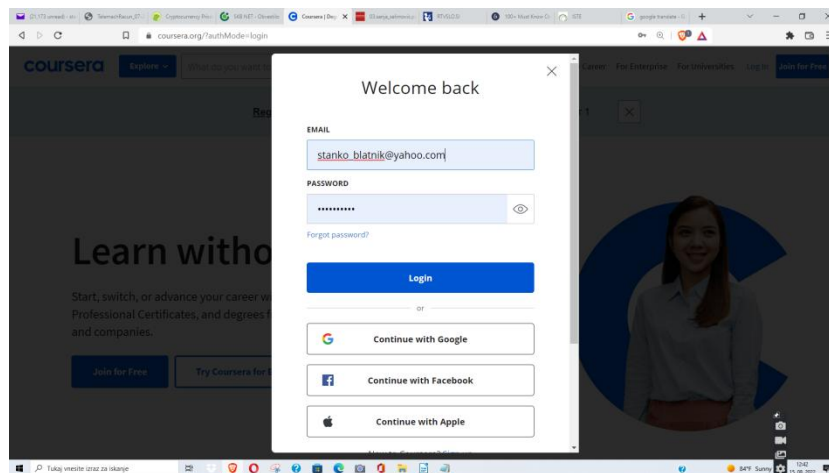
coursera.org/?authMode=login

coursera Explore

Career For Enterprise For Universities Log In Join for Free

Welcome back

EMAIL

stanko_blatnik@yahoo.com

PASSWORD

••••••••••

Forgot password?

Login

or

Continue with Google

Continue with Facebook

Continue with Apple

Learn witho

Start, switch, or advance your career w Professional Certificates, and degrees f and companies.

Join for Free

Try Coursera for

Tukaj vnesite izraz za iskanje

84°F Sunny

12:42